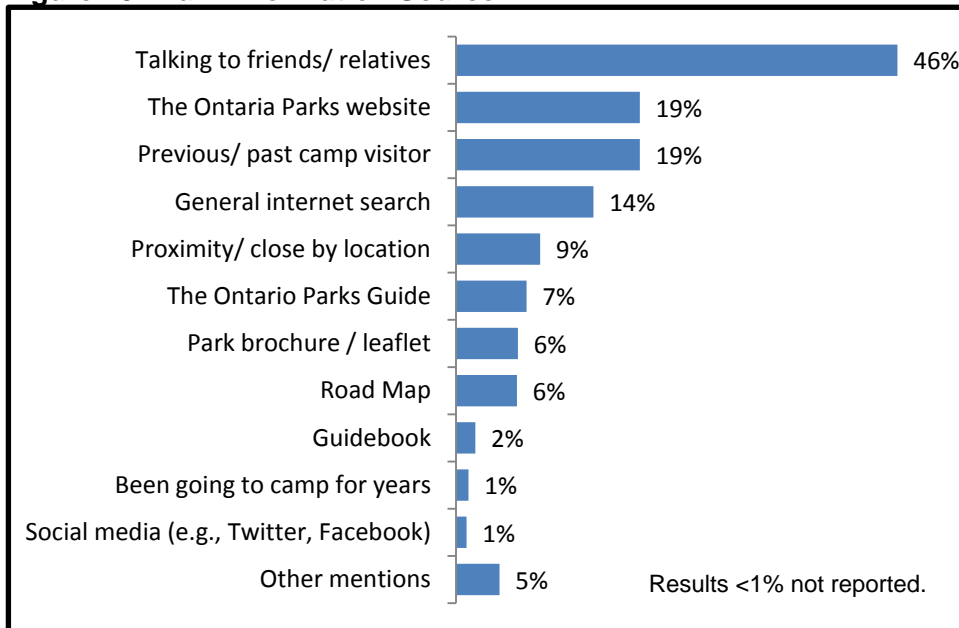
Talking to friends/ relatives 46%
The Ontaria Parks website 19%
Previous/ past camp visitor 19%
General internet search 14%
Proximity/ close by location 9%
The Ontario Parks Guide 7%
Park brochure / leaflet 6%
Road Map 6%
Guidebook 2%
Been going to camp for years 1%
Social media (e.g., Twitter, Facebook) 1%
Other mentions 5%

Results <1% not reported.